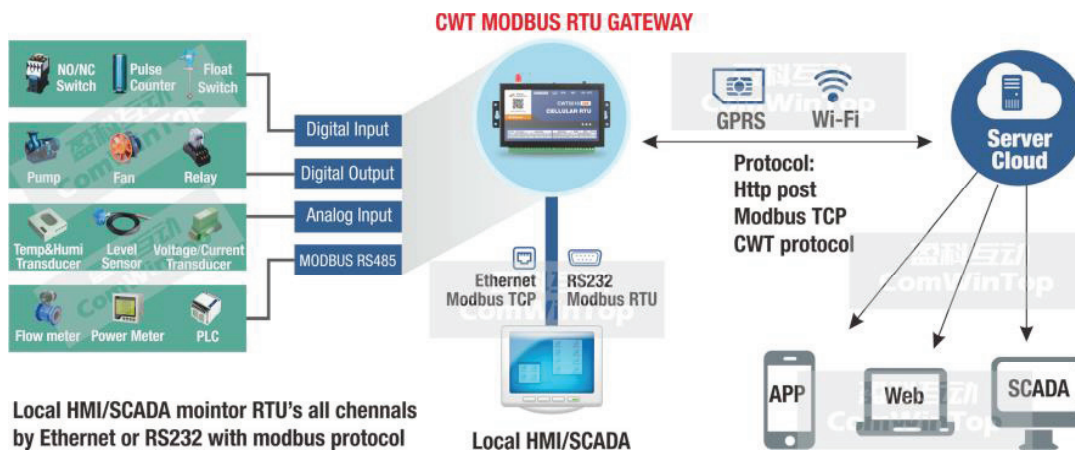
CWT MODBUS RTU GATEWAY

NO/NC Switch
Pulse Counter
Float Switch

Pump
Fan
Relay

Temp&Humi Transducer
Level Sensor
Voltage/Current Transducer

Flow meter
Power Meter
PLC

Digital Input
Digital Output
Analog Input
MODBUS RS485

CWT5010
CELLULAR RTU

GPRS
Wi-Fi

Server Cloud

Protocol:
Http post
Modbus TCP
CWT protocol

Ethernet
Modbus TCP
RS232
Modbus RTU

ComWinTop

APP
Web
SCADA

Local HMI/SCADA mointor RTU's all chennals by Ethernet or RS232 with modbus protocol

Local HMI/SCADA